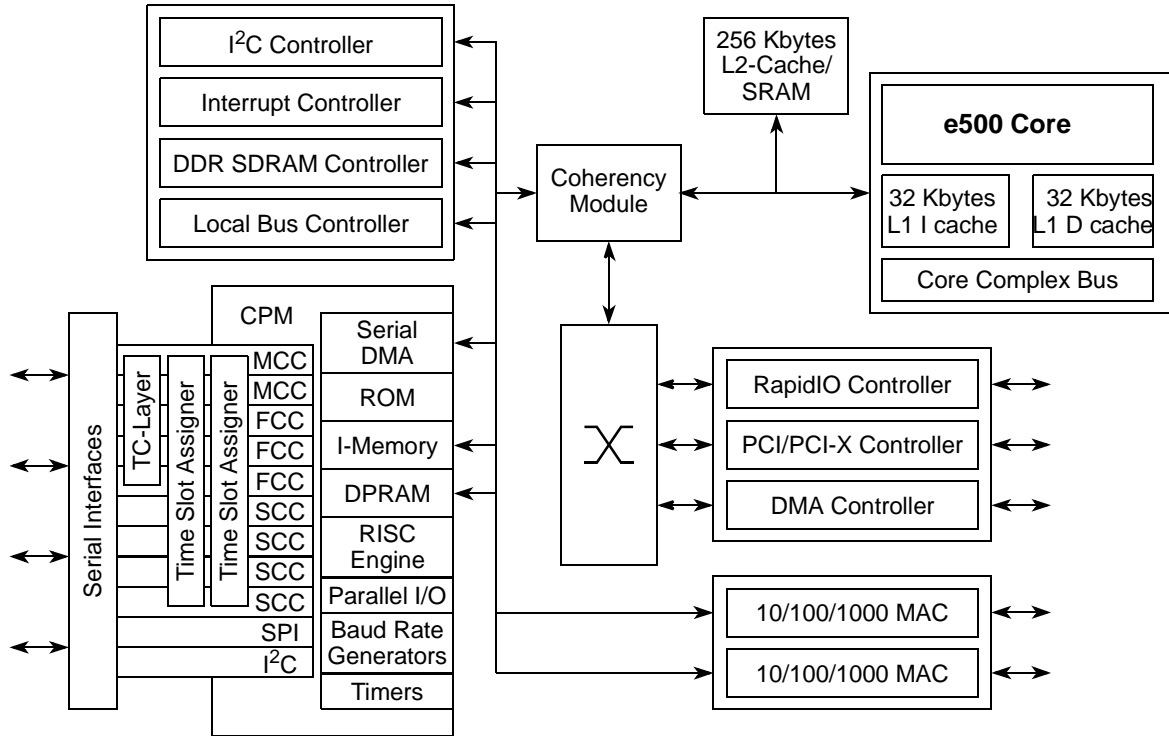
$I^2C$ Controller

Interrupt Controller

DDR SDRAM Controller

Local Bus Controller

256 Kbytes L2-Cache/ SRAM

e500 Core

Coherency Module

32 Kbytes L1 I cache

32 Kbytes L1 D cache

Core Complex Bus

CPM

Serial Interfaces

TC-Layer

Time Slot Assigner

Time Slot Assigner

MCC

MCC

FCC

FCC

FCC

SCC

SCC

SCC

SCC

SPI

$I^2C$

Serial DMA

ROM

I-Memory

DPRAM

RISC Engine

Parallel I/O

Baud Rate Generators

Timers

RapidIO Controller

PCI/PCI-X Controller

DMA Controller

10/100/1000 MAC

10/100/1000 MAC